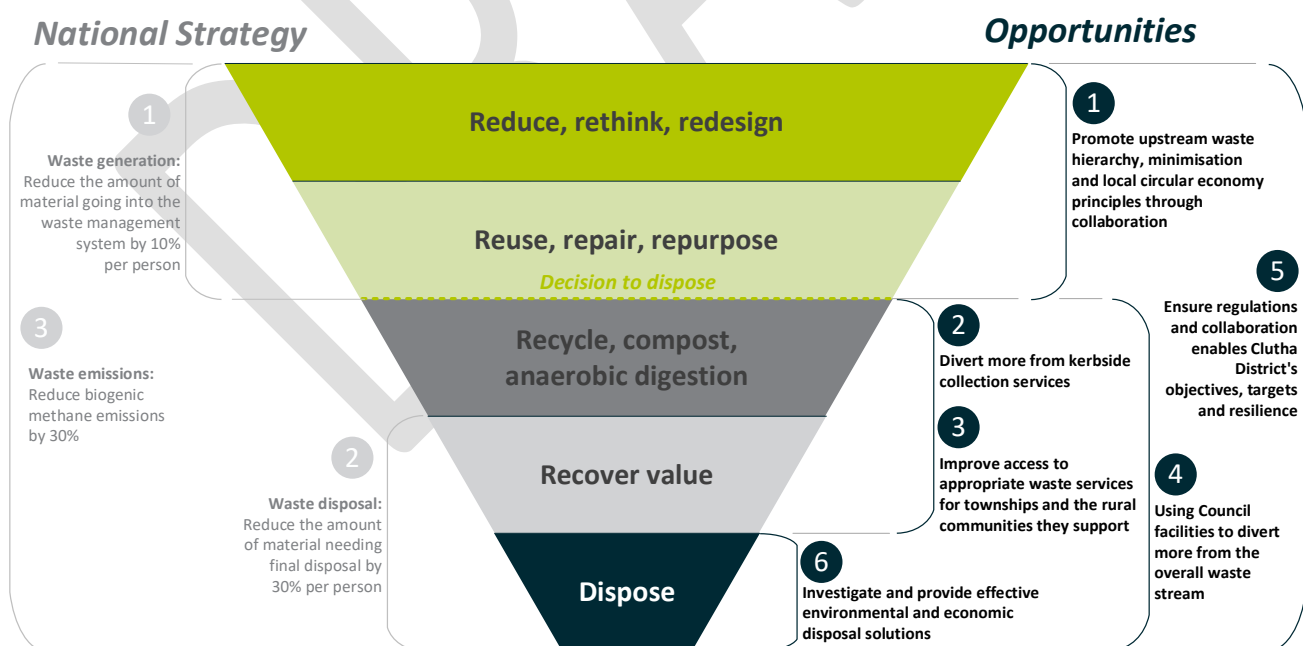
National Strategy

Opportunities

1

Waste generation: Reduce the amount of material going into the waste management system by 10% per person

3

Waste emissions: Reduce biogenic methane emissions by 30%

2

Waste disposal: Reduce the amount of material needing final disposal by 30% per person

Reduce, rethink, redesign

Reuse, repair, repurpose

Decision to dispose

Recycle, compost, anaerobic digestion

Recover value

Dispose

1

Promote upstream waste hierarchy, minimisation and local circular economy principles through collaboration

5

Ensure regulations and collaboration enables Clutha District's objectives, targets and resilience

2

Divert more from kerbside collection services

3

Improve access to appropriate waste services for townships and the rural communities they support

4

Using Council facilities to divert more from the overall waste stream

6

Investigate and provide effective environmental and economic disposal solutions